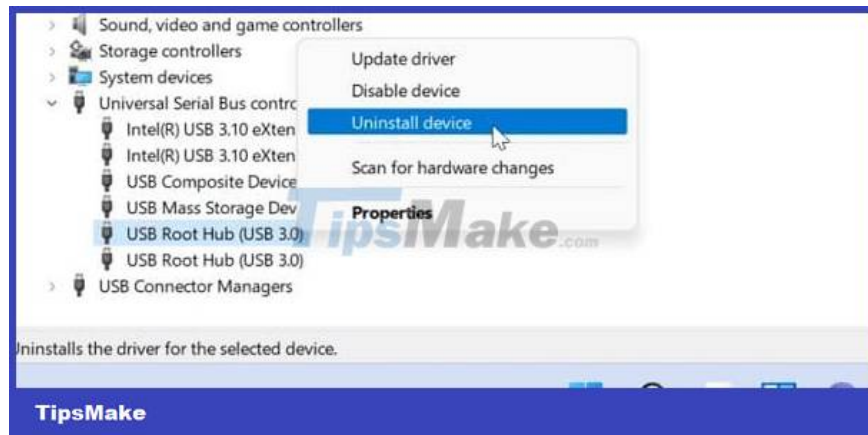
Sound, video and game controllers
Storage controllers
System devices
Universal Serial Bus contro
Intel(R) USB 3.10 eXten
Intel(R) USB 3.10 eXten
USB Composite Device
USB Mass Storage Dev
USB Root Hub (USB 3.0)
USB Root Hub (USB 3.0)
USB Connector Managers

Update driver
Disable device
Uninstall device
Scan for hardware changes
Properties

TipsMake.com

Uninstalls the driver for the selected device.

TipsMake